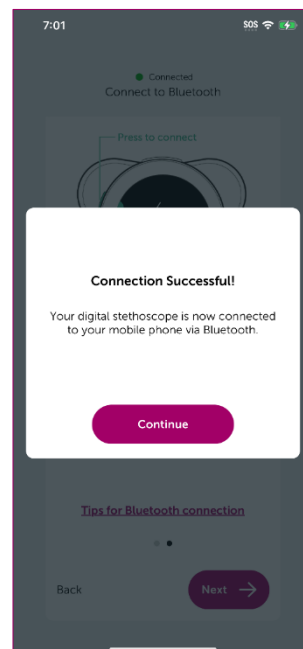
7:01

SOS

Connected

Connect to Bluetooth

Press to connect

Connection Successful!

Your digital stethoscope is now connected to your mobile phone via Bluetooth.

Continue

Tips for Bluetooth connection

Back

Next